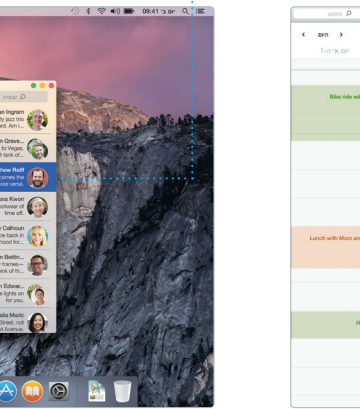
יום ב׳ 09:41

חיפוש
n Ingram
ly jazz trio
ard. Am I...
n Grave...
to Vegas.
I tank of...
hew Reiff
omes the
vice versa.
na Kwon
oolwear of
time off.
Calhoun
e back a
hood for...
n Bettin...
frames—
nk of th...
n Edwar...
lights on
for you.
lla Maric
Street, not
d Avenue.

חיפוש
היום
יום א׳ ה-1
Bike ride wi
Lunch with Mom an